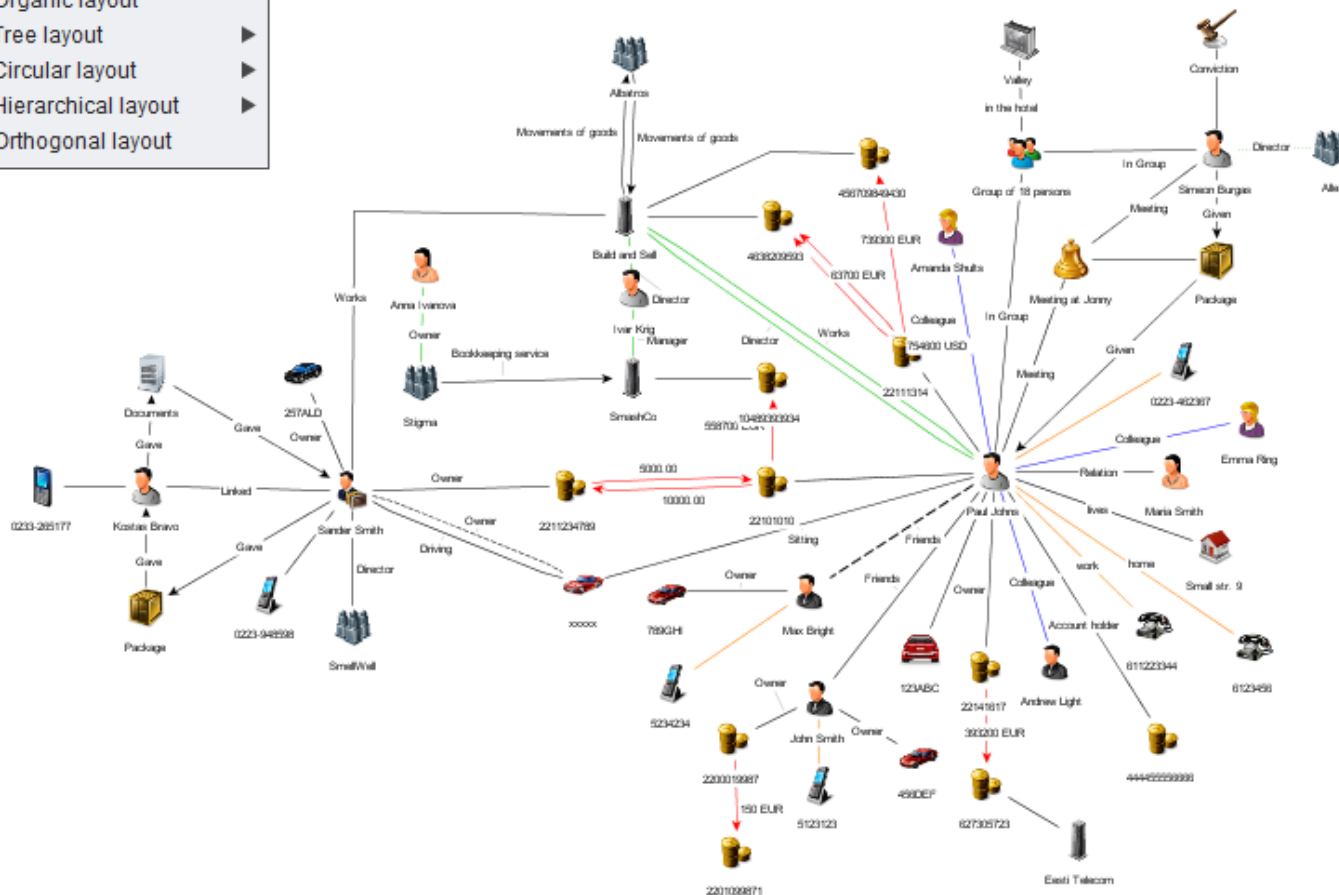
Organic layout
Tree layout ▶
Circular layout ▶
Hierarchical layout ▶
Orthogonal layout

Albatros
Movements of goods
Movements of goods
Valley
in the hotel
Conviction
Group of 18 persons
In Group
Director
Simeon Burges
Alle
456709849430
Build and Sell
4638209593
739300 EUR
63700 EUR
Amanda Shults
Meeting
Given
Meeting at Jonny
Package
Anna Ivanova
Director
Ivar Krig
Manager
Works
Colleague
754600 USD
In Group
Works
Owner
Director
Bookkeeping service
Stigma
SmashCo
10469393934
558700 EUR
22111314
Meeting
Given
0223-462367
Documents
257ALD
Gave
Owner
Gave
Colleague
Emma Ring
0233-265177
Kostas Bravo
Linked
Sander Smith
Owner
5000.00
10000.00
2211234789
22101010
Relation
Maria Smith
Paul Johns
lives
Gave
Owner
Driving
Sitting
Friends
Small str. 9
Package
0223-948598
Director
SmallWall
xxxxx
789GHI
Owner
Max Bright
Friends
Owner
Colleague
work
home
Account holder
611223344
6123456
123ABC
22141617
Andrew Light
5234234
Owner
John Smith
Owner
393200 EUR
444455556666
2200019987
456DEF
150 EUR
5123123
627305723
2201099871
Eesti Telecom